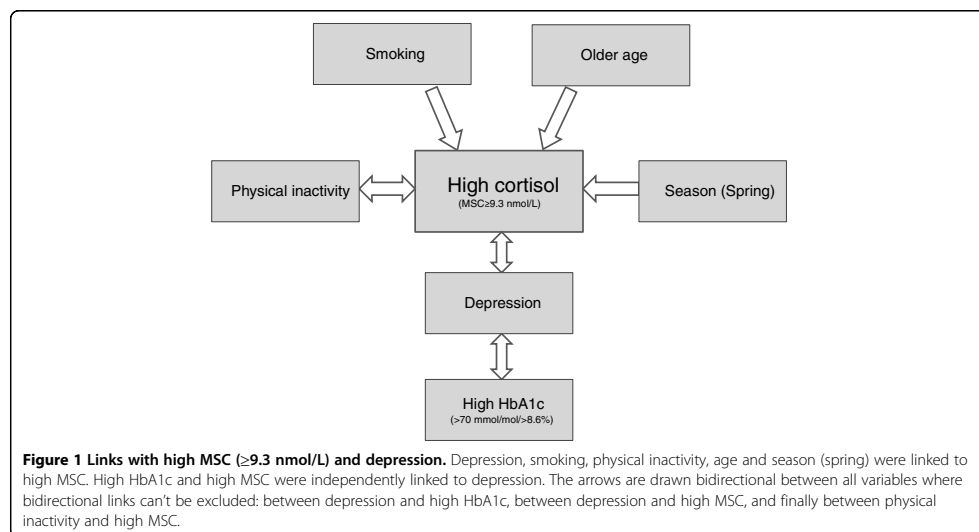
Smoking

Older age

Physical inactivity

High cortisol
(MSC≥9.3 nmol/L)

Season (Spring)

Depression

High HbA1c
(>70 mmol/mol/>8.6%)

**Figure 1 Links with high MSC (≥9.3 nmol/L) and depression.** Depression, smoking, physical inactivity, age and season (spring) were linked to high MSC. High HbA1c and high MSC were independently linked to depression. The arrows are drawn bidirectional between all variables where bidirectional links can't be excluded: between depression and high HbA1c, between depression and high MSC, and finally between physical inactivity and high MSC.